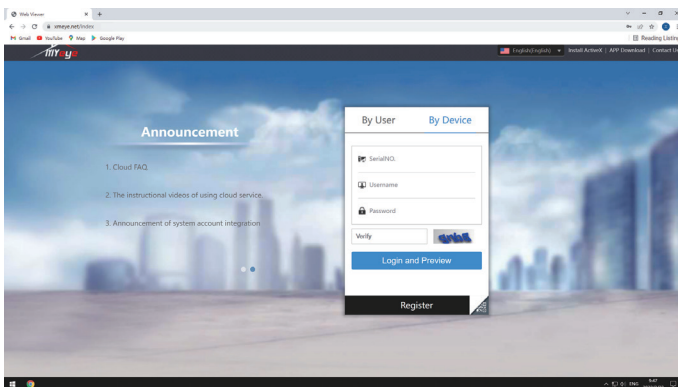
Web Viewer
xmeye.net/index
Gmail YouTube Maps Google Play
Reading List
myeye
English(English) Install ActiveX | APP Download | Contact Us

Announcement

1. Cloud FAQ

2. The instructional videos of using cloud service.

3. Announcement of system account integration

By User By Device

SerialNO.

Username

Password

Verify

Login and Preview

Register

ENG